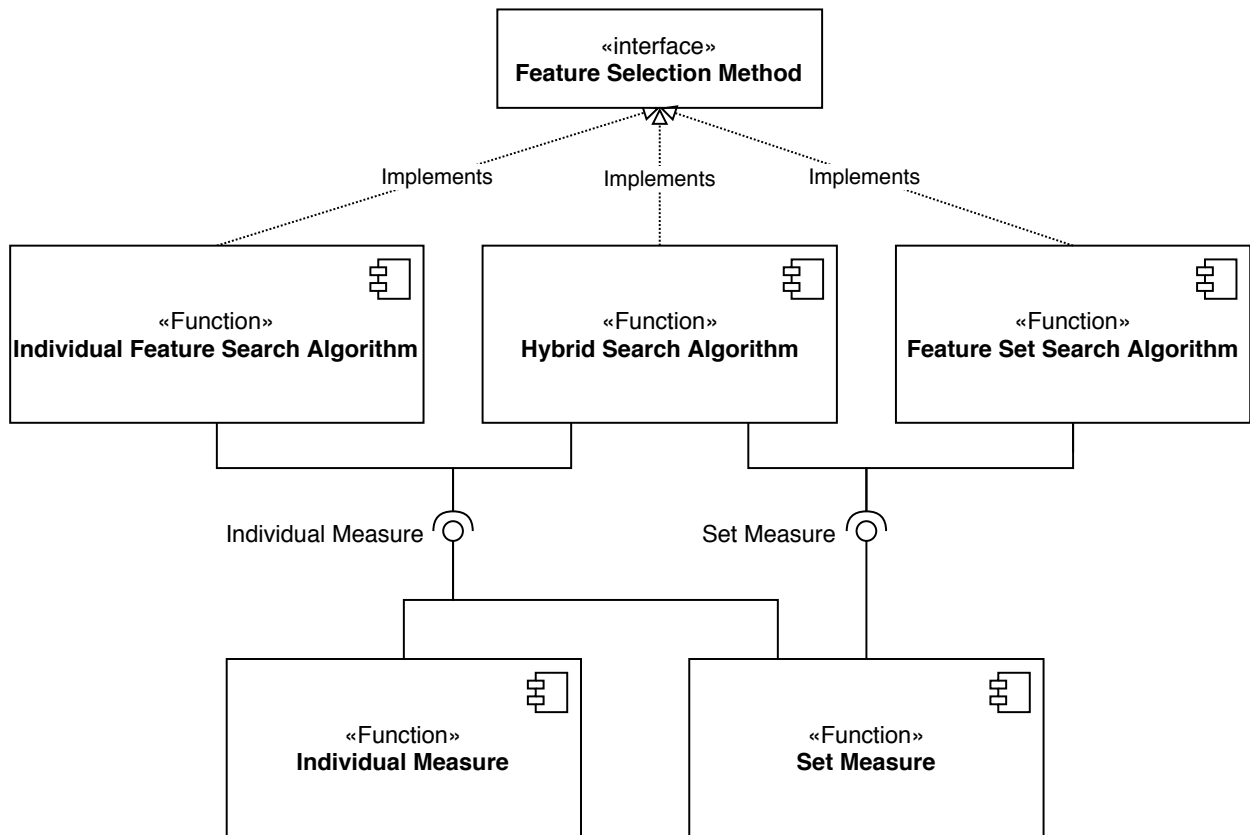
«interface»
**Feature Selection Method**

Implements

Implements

Implements

«Function»
**Individual Feature Search Algorithm**

«Function»
**Hybrid Search Algorithm**

«Function»
**Feature Set Search Algorithm**

Individual Measure

Set Measure

«Function»
**Individual Measure**

«Function»
**Set Measure**